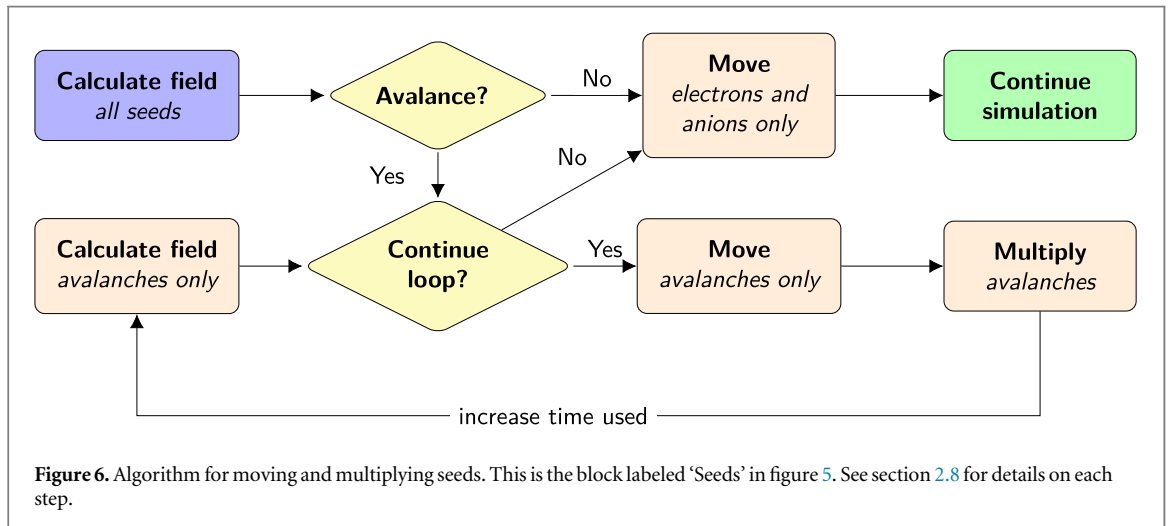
Calculate field
all seeds

Avalance?

No

Move
electrons and
anions only

Continue
simulation

Yes

No

Calculate field
avalanches only

Continue
loop?

Yes

Move
avalanches only

Multiply
avalanches

increase time used

**Figure 6.** Algorithm for moving and multiplying seeds. This is the block labeled 'Seeds' in figure 5. See section 2.8 for details on each step.